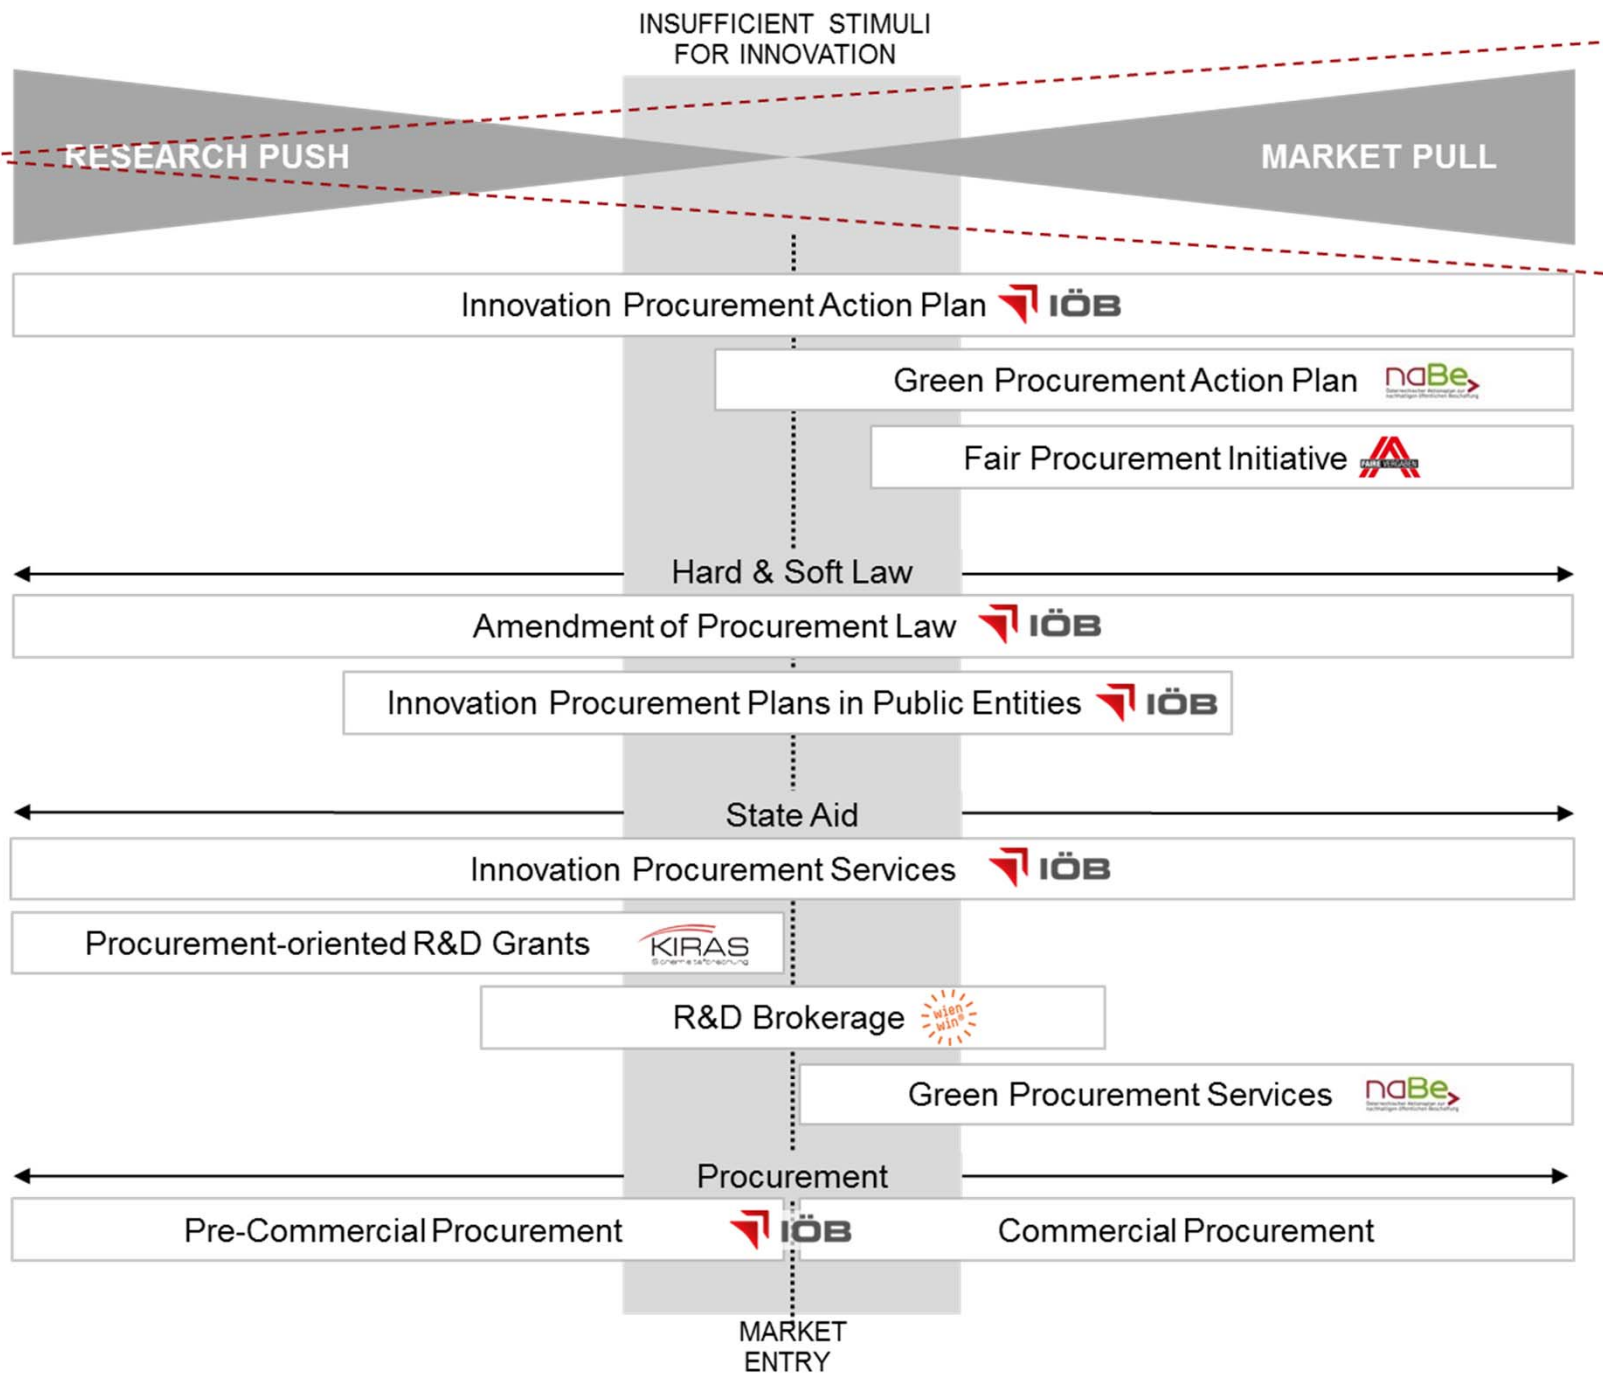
INSUFFICIENT STIMULI FOR INNOVATION

RESEARCH PUSH

MARKET PULL

Innovation Procurement Action Plan IÖB

Green Procurement Action Plan naBe

Fair Procurement Initiative

Hard & Soft Law

Amendment of Procurement Law IÖB

Innovation Procurement Plans in Public Entities IÖB

State Aid

Innovation Procurement Services IÖB

Procurement-oriented R&D Grants KIRAS

R&D Brokerage wien win

Green Procurement Services naBe

Procurement

Pre-Commercial Procurement IÖB Commercial Procurement

MARKET ENTRY